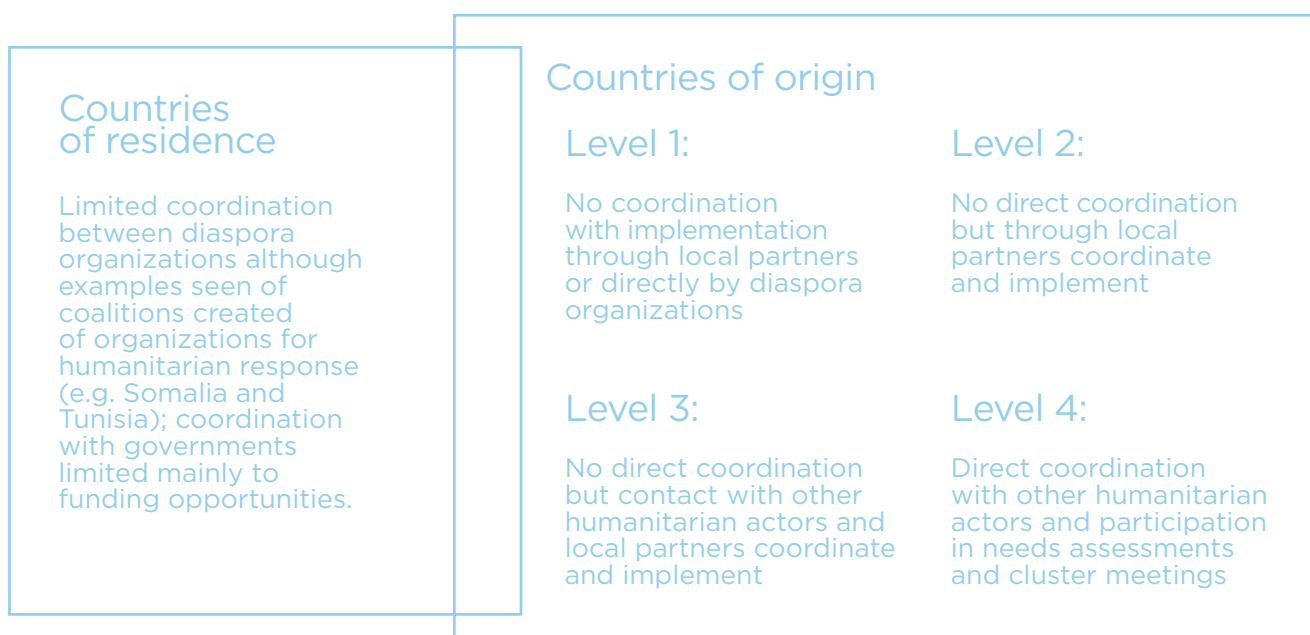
Countries of residence

Limited coordination between diaspora organizations although examples seen of coalitions created of organizations for humanitarian response (e.g. Somalia and Tunisia); coordination with governments limited mainly to funding opportunities.

Countries of origin

Level 1:

No coordination with implementation through local partners or directly by diaspora organizations

Level 2:

No direct coordination but through local partners coordinate and implement

Level 3:

No direct coordination but contact with other humanitarian actors and local partners coordinate and implement

Level 4:

Direct coordination with other humanitarian actors and participation in needs assessments and cluster meetings